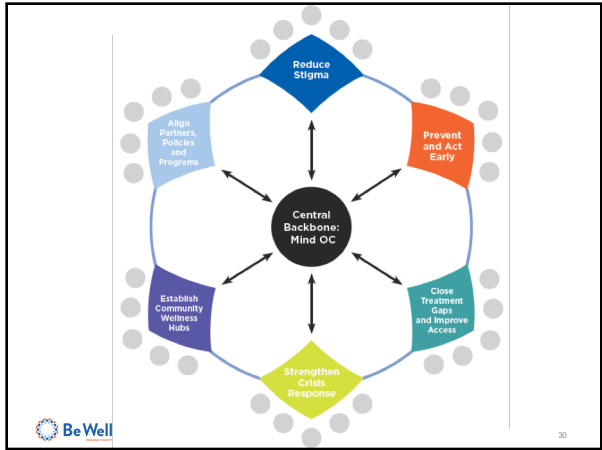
Reduce Stigma

Prevent and Act Early

Close Treatment Gaps and Improve Access

Strengthen Crisis Response

Establish Community Wellness Hubs

Align Partners, Policies and Programs

Central Backbone: Mind OC

Be Well

30